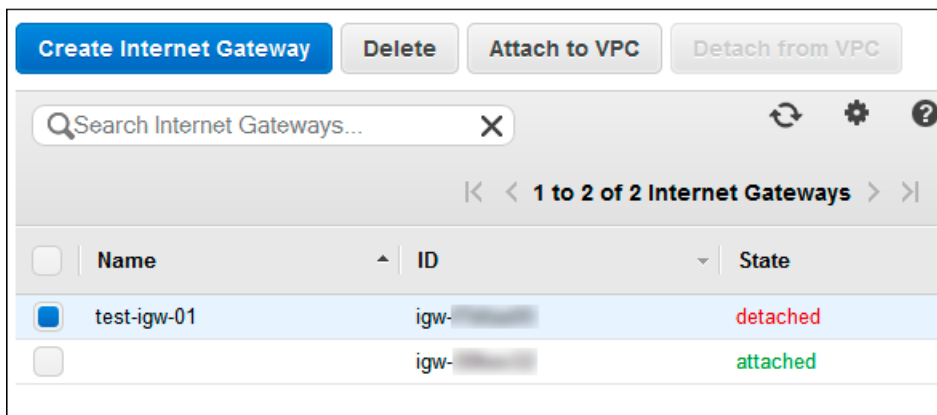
Create Internet Gateway | Delete | Attach to VPC | Detach from VPC

Search Internet Gateways...

1 to 2 of 2 Internet Gateways

| | Name | ID | State |
|---|---|---|---|
| | test-igw-01 | igw-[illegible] | detached |
| | | igw-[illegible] | attached |